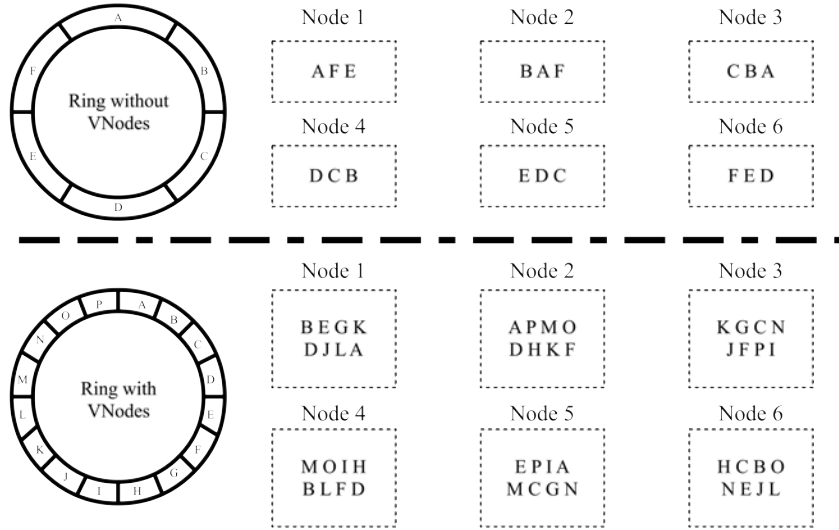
A
B
C
D
E
F
Ring without VNodes

Node 1
A F E

Node 2
B A F

Node 3
C B A

Node 4
D C B

Node 5
E D C

Node 6
F E D

P
A
B
C
D
E
F
G
H
I
J
K
L
M
N
O
Ring with VNodes

Node 1
B E G K
D J L A

Node 2
A P M O
D H K F

Node 3
K G C N
J F P I

Node 4
M O I H
B L F D

Node 5
E P I A
M C G N

Node 6
H C B O
N E J L